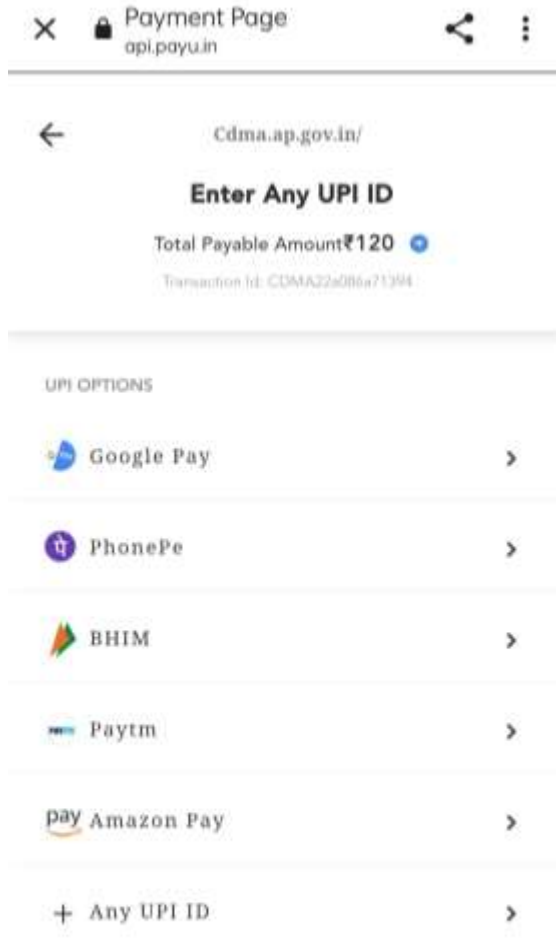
×
Payment Page
api.payu.in

←
Cdma.ap.gov.in/

Enter Any UPI ID

Total Payable Amount₹120

Transaction Id: CDMA22a086a71394

UPI OPTIONS

Google Pay ›

पे PhonePe ›

BHIM ›

paytm Paytm ›

pay Amazon Pay ›

+ Any UPI ID ›